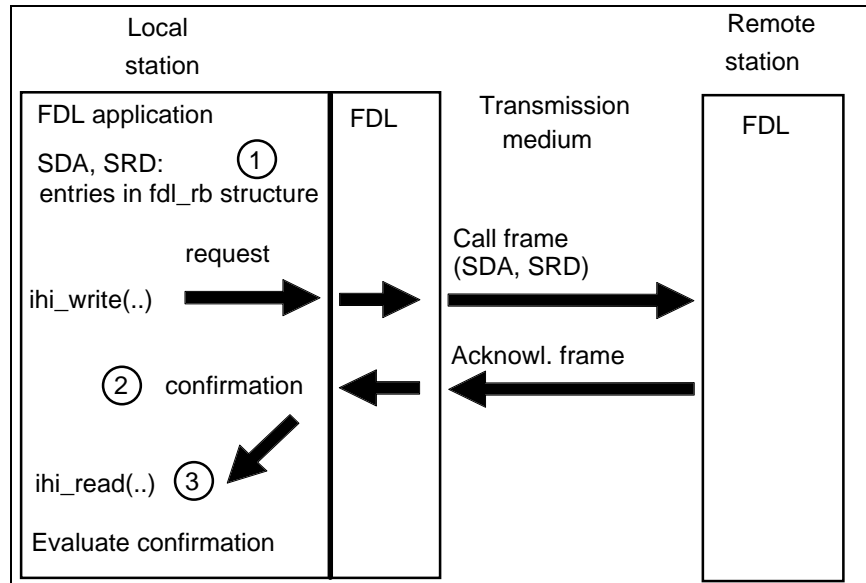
Local station

Remote station

FDL application

SDA, SRD: ① entries in fdl_rb structure

FDL

Transmission medium

FDL

request

ihi_write(..)

Call frame (SDA, SRD)

Acknowl. frame

② confirmation

ihi_read(..) ③

Evaluate confirmation